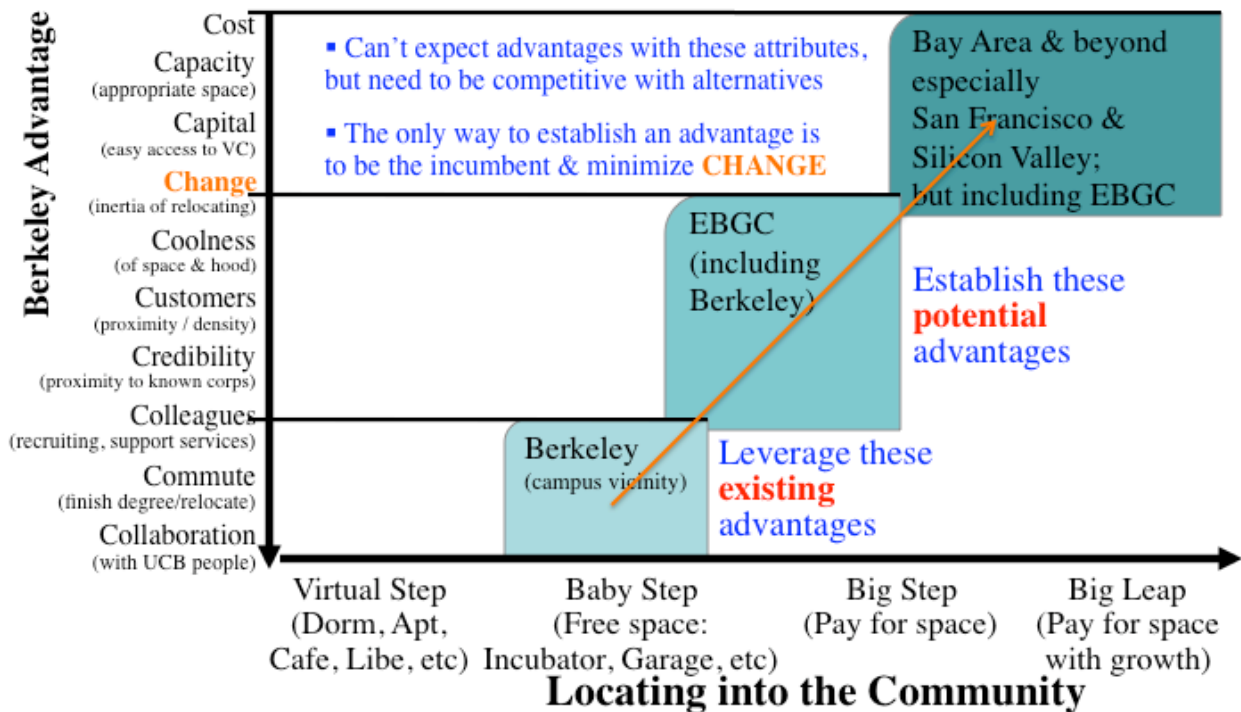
Berkeley Advantage

Cost
Capacity
(appropriate space)
Capital
(easy access to VC)
Change
(inertia of relocating)
Coolness
(of space & hood)
Customers
(proximity / density)
Credibility
(proximity to known corps)
Colleagues
(recruiting, support services)
Commute
(finish degree/relocate)
Collaboration
(with UCB people)

▪ Can't expect advantages with these attributes, but need to be competitive with alternatives

▪ The only way to establish an advantage is to be the incumbent & minimize CHANGE

Bay Area & beyond especially San Francisco & Silicon Valley; but including EBGC

EBGC (including Berkeley)

Establish these potential advantages

Berkeley
(campus vicinity)

Leverage these existing advantages

Virtual Step (Dorm, Apt, Cafe, Libe, etc)

Baby Step (Free space: Incubator, Garage, etc)

Big Step (Pay for space)

Big Leap (Pay for space with growth)

Locating into the Community